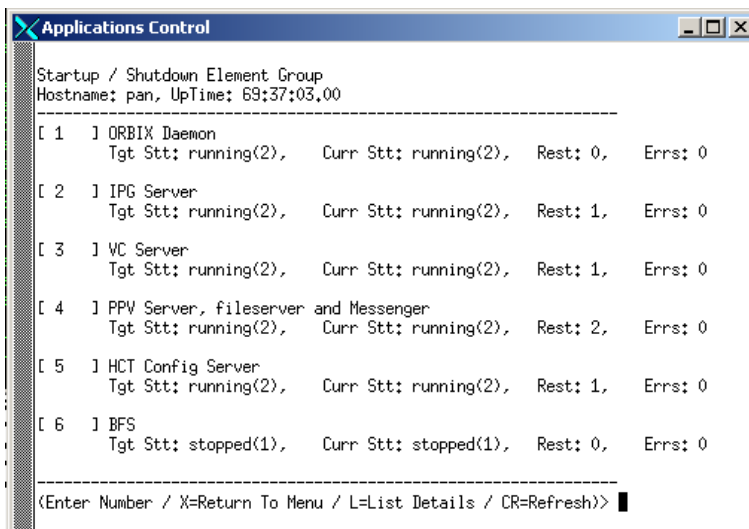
Applications Control

Startup / Shutdown Element Group
Hostname: pan, UpTime: 69:37:03.00
------------------------------------------------------------------
[ 1 ] ORBIX Daemon
Tgt Stt: running(2), Curr Stt: running(2), Rest: 0, Errs: 0

[ 2 ] IPG Server
Tgt Stt: running(2), Curr Stt: running(2), Rest: 1, Errs: 0

[ 3 ] VC Server
Tgt Stt: running(2), Curr Stt: running(2), Rest: 1, Errs: 0

[ 4 ] PPV Server, fileserver and Messenger
Tgt Stt: running(2), Curr Stt: running(2), Rest: 2, Errs: 0

[ 5 ] HCT Config Server
Tgt Stt: running(2), Curr Stt: running(2), Rest: 1, Errs: 0

[ 6 ] BFS
Tgt Stt: stopped(1), Curr Stt: stopped(1), Rest: 0, Errs: 0

------------------------------------------------------------------
(Enter Number / X=Return To Menu / L=List Details / CR=Refresh)>